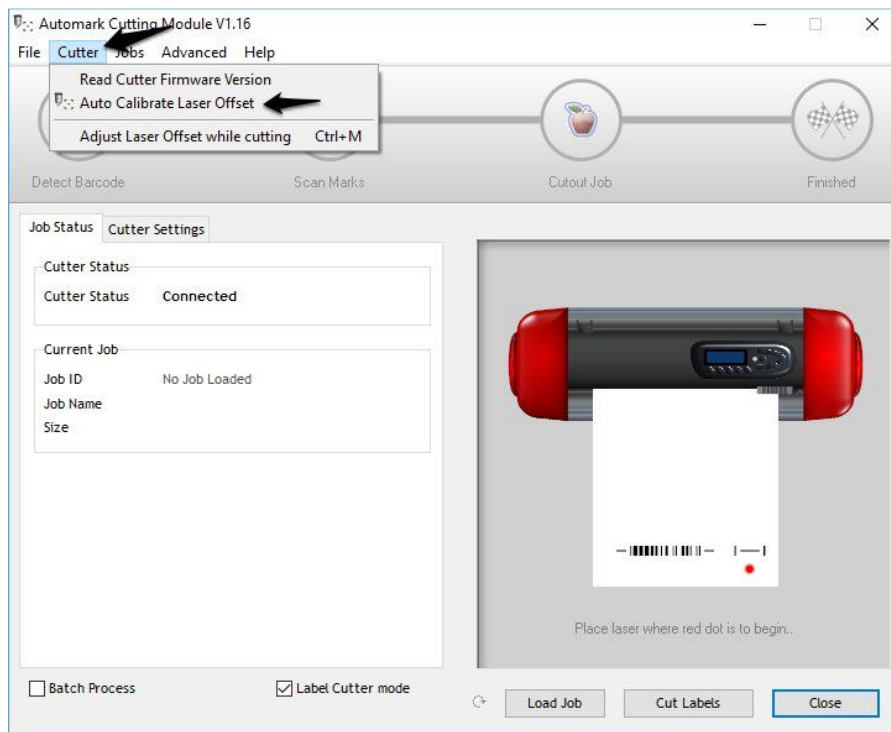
Automark Cutting Module V1.16

File Cutter Jobs Advanced Help

Read Cutter Firmware Version
Auto Calibrate Laser Offset
Adjust Laser Offset while cutting Ctrl+M

Detect Barcode Scan Marks Cutout Job Finished

Job Status Cutter Settings

Cutter Status
Cutter Status Connected

Current Job
Job ID No Job Loaded
Job Name
Size

Place laser where red dot is to begin..

Batch Process
Label Cutter mode

Load Job Cut Labels Close